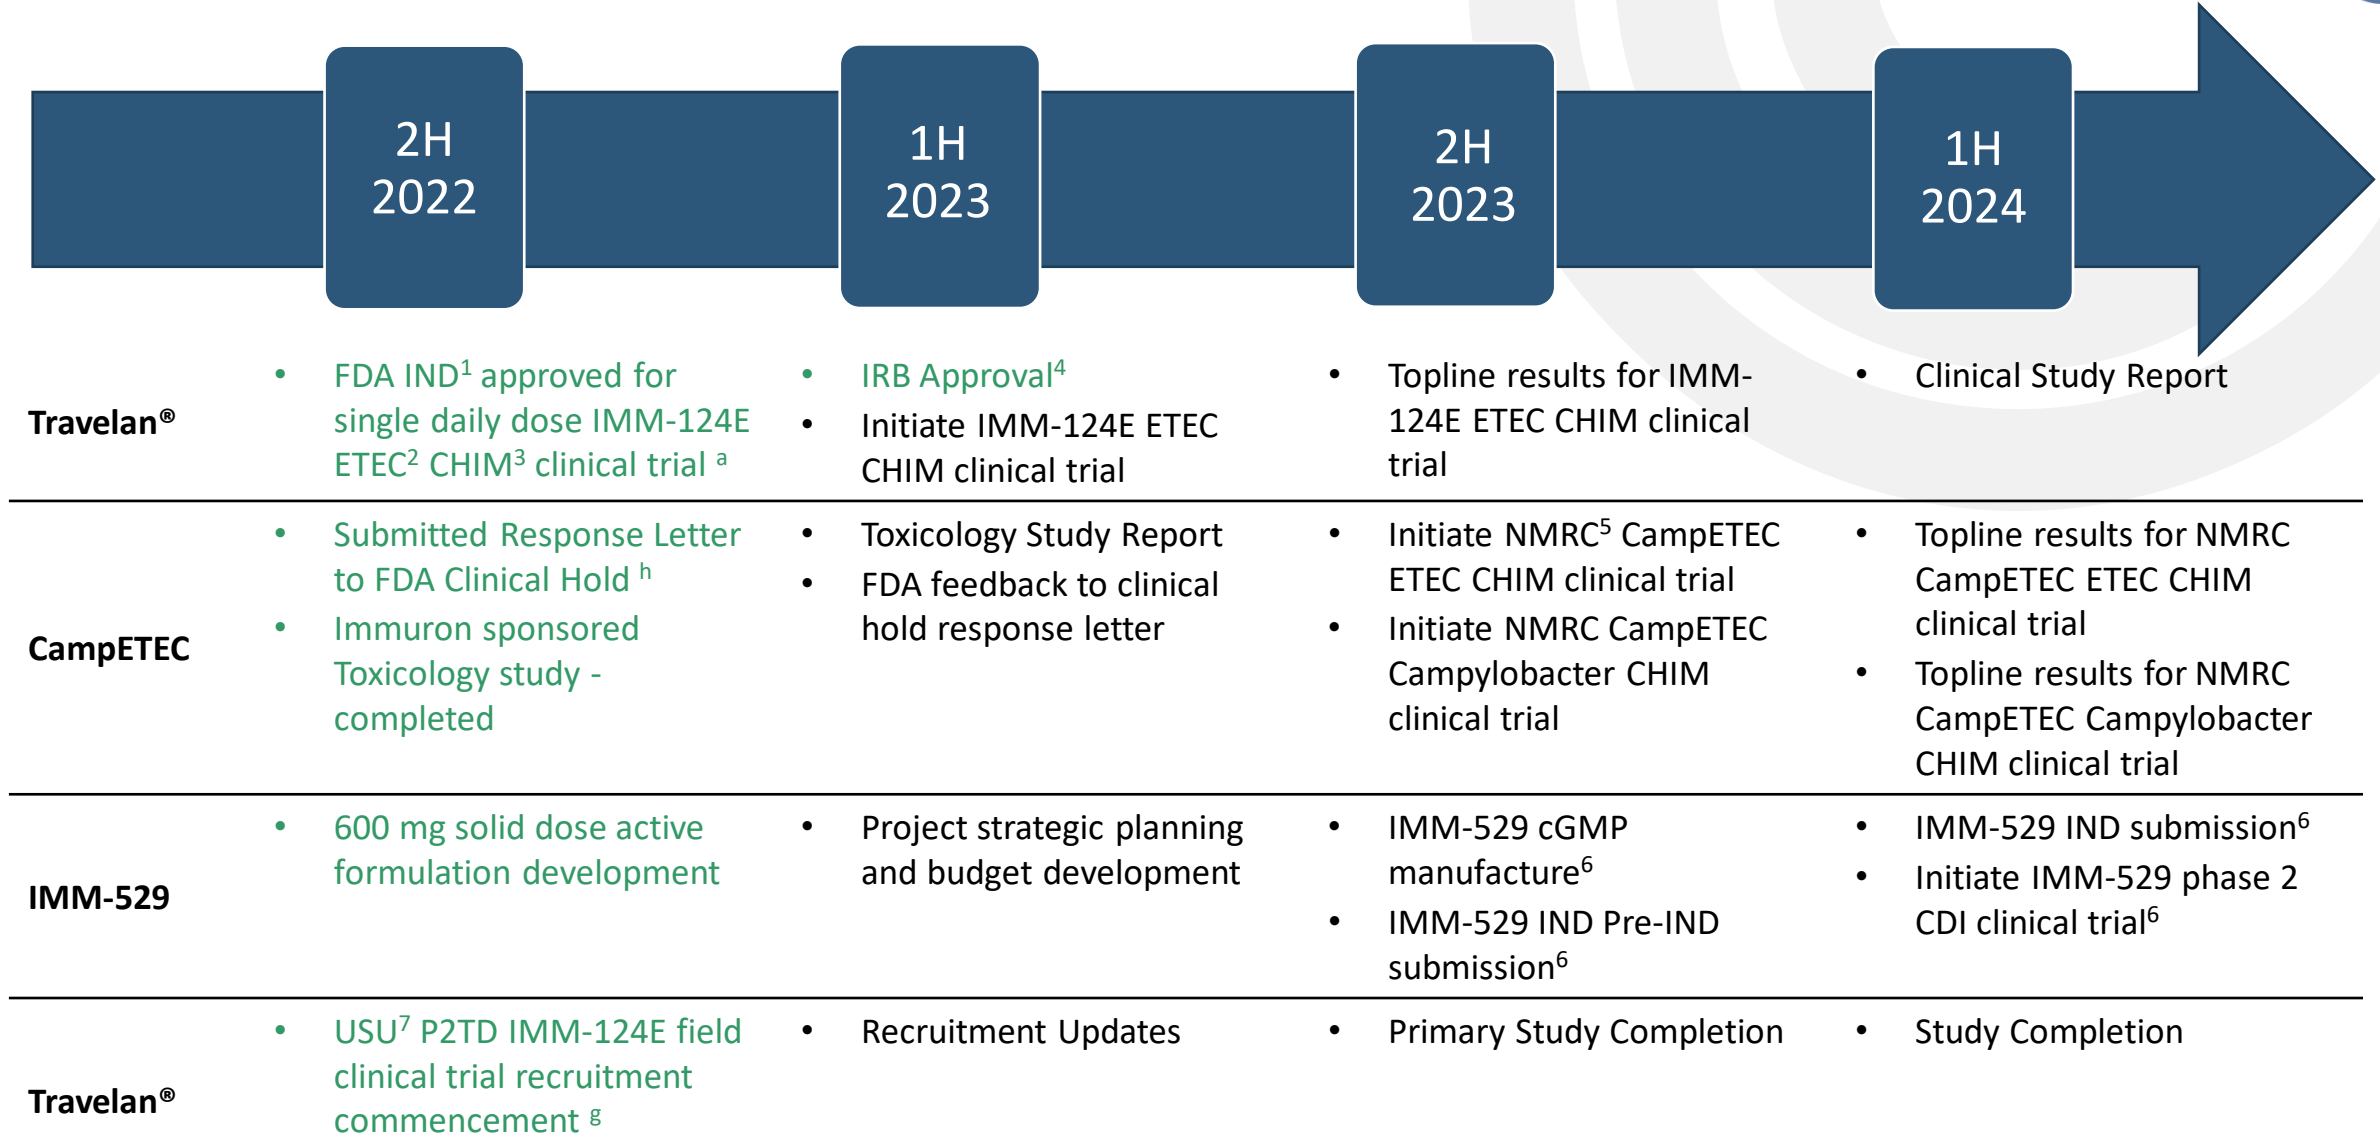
| | 2H 2022 | 1H 2023 | 2H 2023 | 1H 2024 |
|---|---|---|---|---|
| Travelan® | • FDA IND$^1$ approved for single daily dose IMM-124E ETEC$^2$ CHIM$^3$ clinical trial $^a$ | • IRB Approval$^4$<br>• Initiate IMM-124E ETEC CHIM clinical trial | • Topline results for IMM-124E ETEC CHIM clinical trial | • Clinical Study Report |
| CampETEC | • Submitted Response Letter to FDA Clinical Hold $^h$<br>• Immuron sponsored Toxicology study - completed | • Toxicology Study Report<br>• FDA feedback to clinical hold response letter | • Initiate NMRC$^5$ CampETEC ETEC CHIM clinical trial<br>• Initiate NMRC CampETEC Campylobacter CHIM clinical trial | • Topline results for NMRC CampETEC ETEC CHIM clinical trial<br>• Topline results for NMRC CampETEC Campylobacter CHIM clinical trial |
| IMM-529 | • 600 mg solid dose active formulation development | • Project strategic planning and budget development | • IMM-529 cGMP manufacture$^6$<br>• IMM-529 IND Pre-IND submission$^6$ | • IMM-529 IND submission$^6$<br>• Initiate IMM-529 phase 2 CDI clinical trial$^6$ |
| Travelan® | • USU$^7$ P2TD IMM-124E field clinical trial recruitment commencement $^g$ | • Recruitment Updates | • Primary Study Completion | • Study Completion |